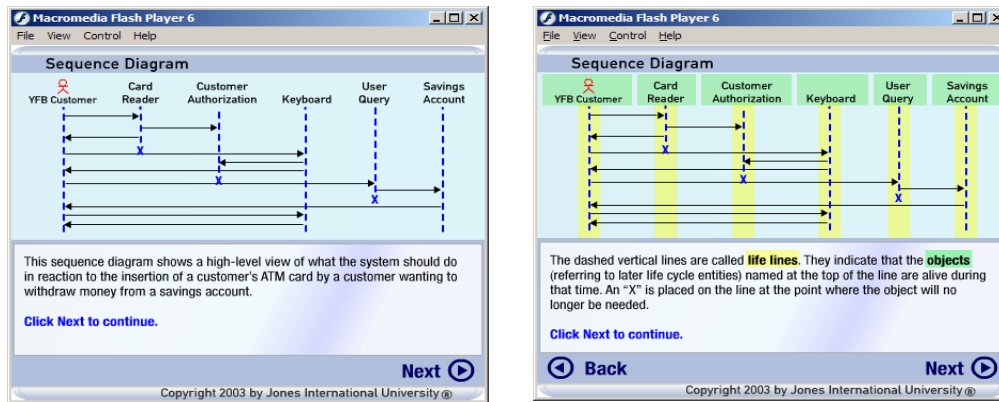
Macromedia Flash Player 6

File View Control Help

Sequence Diagram

YFB Customer Card Reader Customer Authorization Keyboard User Query Savings Account

X X X

This sequence diagram shows a high-level view of what the system should do in reaction to the insertion of a customer's ATM card by a customer wanting to withdraw money from a savings account.

Click Next to continue.

Next

Copyright 2003 by Jones International University®

Macromedia Flash Player 6

File View Control Help

Sequence Diagram

YFB Customer Card Reader Customer Authorization Keyboard User Query Savings Account

X X X

The dashed vertical lines are called life lines. They indicate that the objects (referring to later life cycle entities) named at the top of the line are alive during that time. An "X" is placed on the line at the point where the object will no longer be needed.

Click Next to continue.

Back Next

Copyright 2003 by Jones International University®